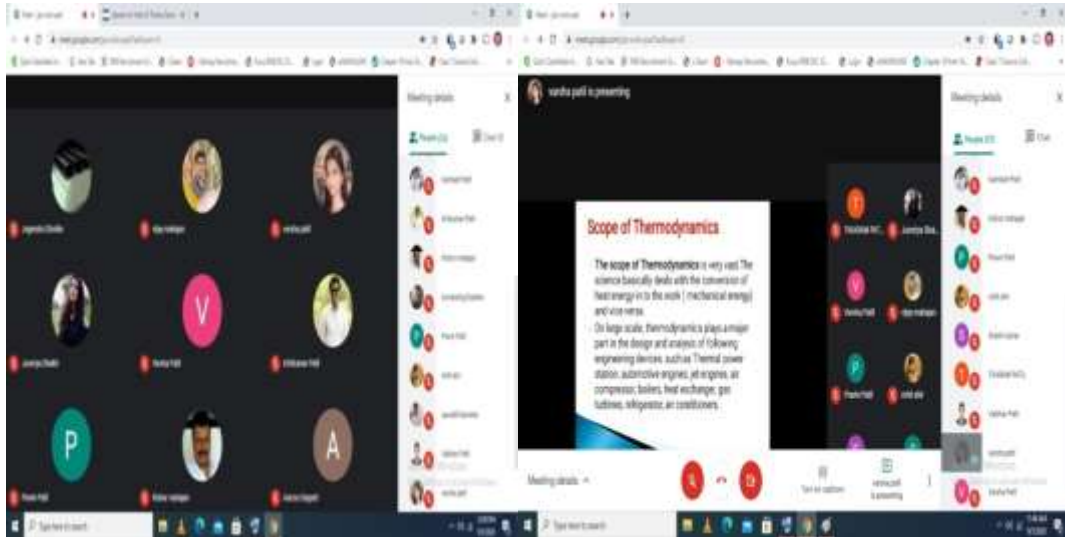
Meeting details

V

P

A

varsha patil is presenting

Meeting details

Scope of Thermodynamics

The scope of Thermodynamics is very vast. The science basically deals with the conversion of heat energy in to the work ( mechanical energy) and vice versa.

On large scale, thermodynamics plays a major part in the design and analysis of following engineering devices, such as Thermal power station, automotive engines, jet engines, air compressor, boilers, heat exchanger, gas turbines, refrigerator, air conditioners.

Meeting details

Turn on captions

varsha patil is presenting

V

P

Type here to search